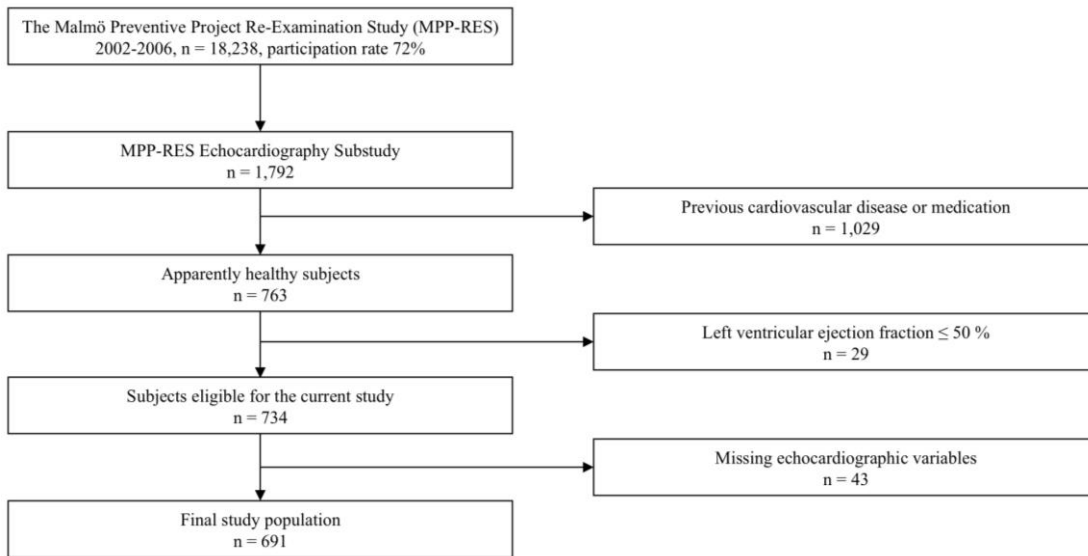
The Malmö Preventive Project Re-Examination Study (MPP-RES)
2002-2006, n = 18,238, participation rate 72%

MPP-RES Echocardiography Substudy
n = 1,792

Previous cardiovascular disease or medication
n = 1,029

Apparently healthy subjects
n = 763

Left ventricular ejection fraction ≤ 50 %
n = 29

Subjects eligible for the current study
n = 734

Missing echocardiographic variables
n = 43

Final study population
n = 691